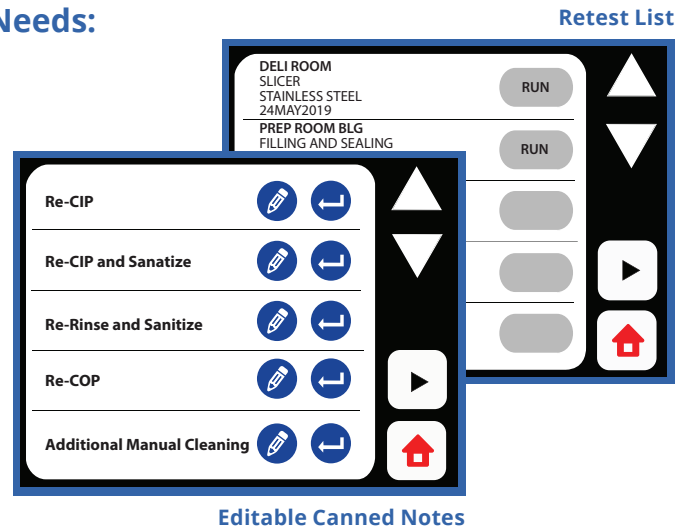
Needs:

Retest List

DELI ROOM
SLICER
STAINLESS STEEL
24MAY2019

RUN

PREP ROOM BLG
FILLING AND SEALING

RUN

Re-CIP

Re-CIP and Sanatize

Re-Rinse and Sanitize

Re-COP

Additional Manual Cleaning

Editable Canned Notes